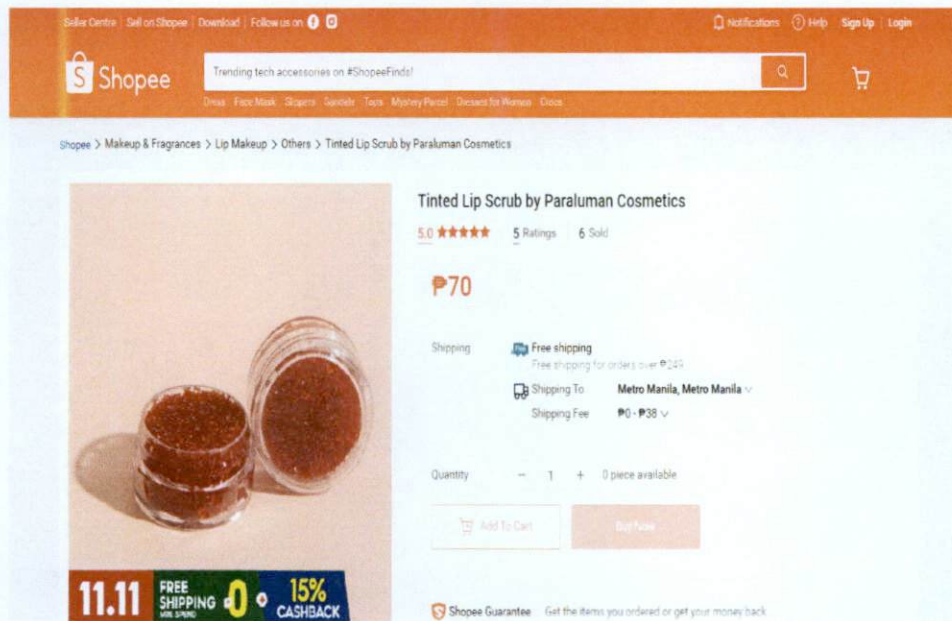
Seller Centre | Sell on Shopee | Download | Follow us on

Notifications | Help | Sign Up | Login

Shopee

Trending tech accessories on #ShopeeFinds!

Dress Face Mask Slippers Sandals Tops Mystery Parcel Dresses for Women Crocs

Shopee > Makeup & Fragrances > Lip Makeup > Others > Tinted Lip Scrub by Paraluman Cosmetics

Tinted Lip Scrub by Paraluman Cosmetics

5.0 ★★★★★ | 5 Ratings | 6 Sold

₱70

Shipping | Free shipping
Free shipping for orders over ₱249

Shipping To | Metro Manila, Metro Manila
Shipping Fee | ₱0 - ₱38

Quantity | − 1 + | 0 piece available

Add To Cart | Buy Now

11.11 FREE SHIPPING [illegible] ₱0 + 15% CASHBACK

Shopee Guarantee | Get the items you ordered or get your money back